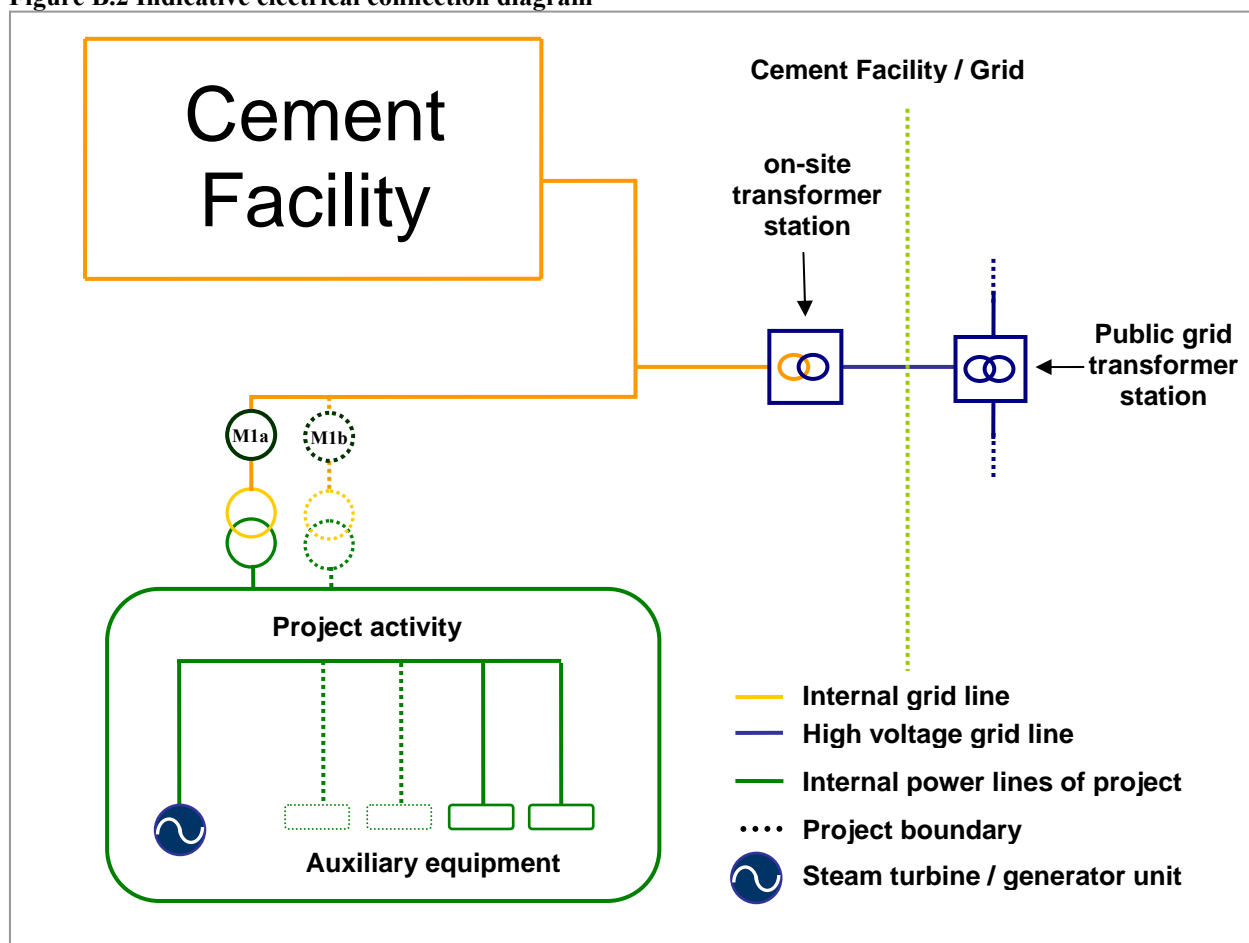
Figure B.2 Indicative electrical connection diagram

Cement Facility

Cement Facility / Grid

on-site transformer station

Public grid transformer station

M1a

M1b

Project activity

Auxiliary equipment

Internal grid line

High voltage grid line

Internal power lines of project

Project boundary

Steam turbine / generator unit